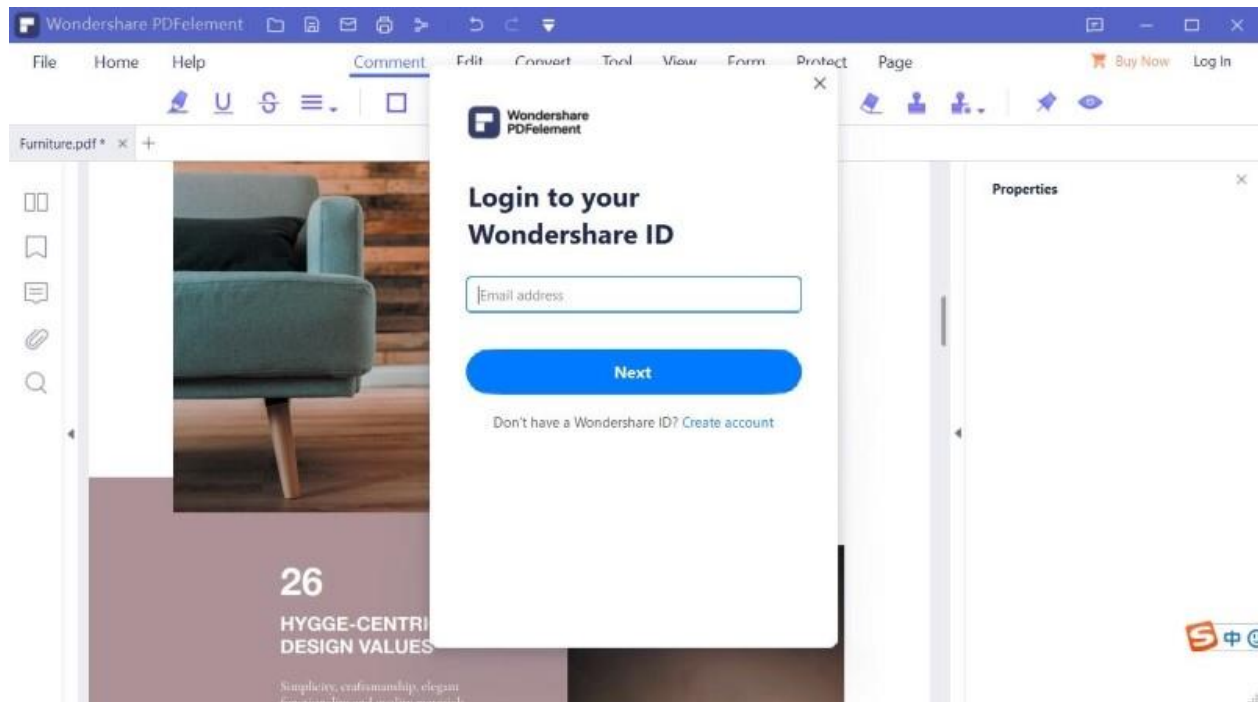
Wondershare PDFelement

File Home Help Comment Edit Convert Tool View Form Protect Page Buy Now Log In

Furniture.pdf * × +

Wondershare PDFelement

Login to your Wondershare ID

Email address

Next

Don't have a Wondershare ID? Create account

Properties

26

HYGGE-CENTRI
DESIGN VALUES

Simplicity, craftsmanship, elegant
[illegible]